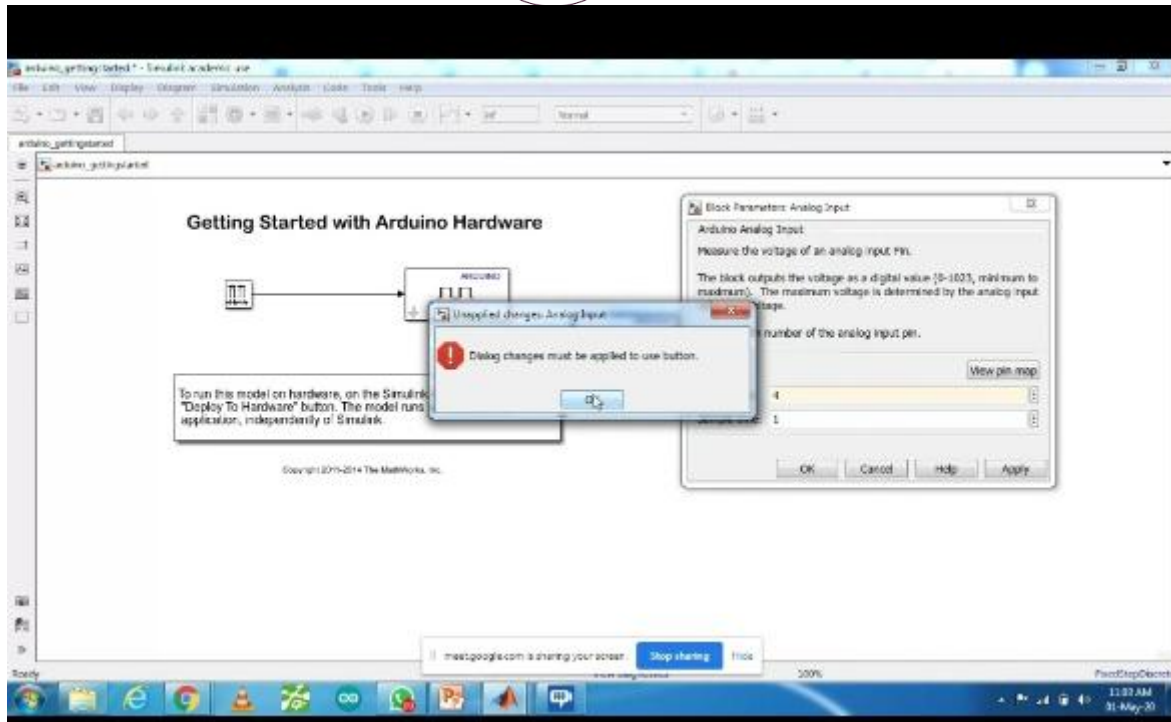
arduino_gettingstarted * - Simulink academic use

File Edit View Display Diagram Simulation Analysis Code Tools Help

Normal

arduino_gettingstarted

arduino_gettingstarted

Getting Started with Arduino Hardware

ARDUINO

To run this model on hardware, on the Simulink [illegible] "Deploy To Hardware" button. The model runs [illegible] application, independently of Simulink.

Copyright 2011-2014 The MathWorks, Inc.

Unapplied changes: Analog Input

Dialog changes must be applied to use button.

OK

Block Parameters: Analog Input

Arduino Analog Input

Measure the voltage of an analog input Pin.

The block outputs the voltage as a digital value (0-1023, minimum to maximum). The maximum voltage is determined by the analog input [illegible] voltage.

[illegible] number of the analog input pin.

View pin map

4

Sample time 1

OK Cancel Help Apply

meet.google.com is sharing your screen. Stop sharing Hide

Ready

100%

FixedStepDiscrete

11:03 AM

01-May-20